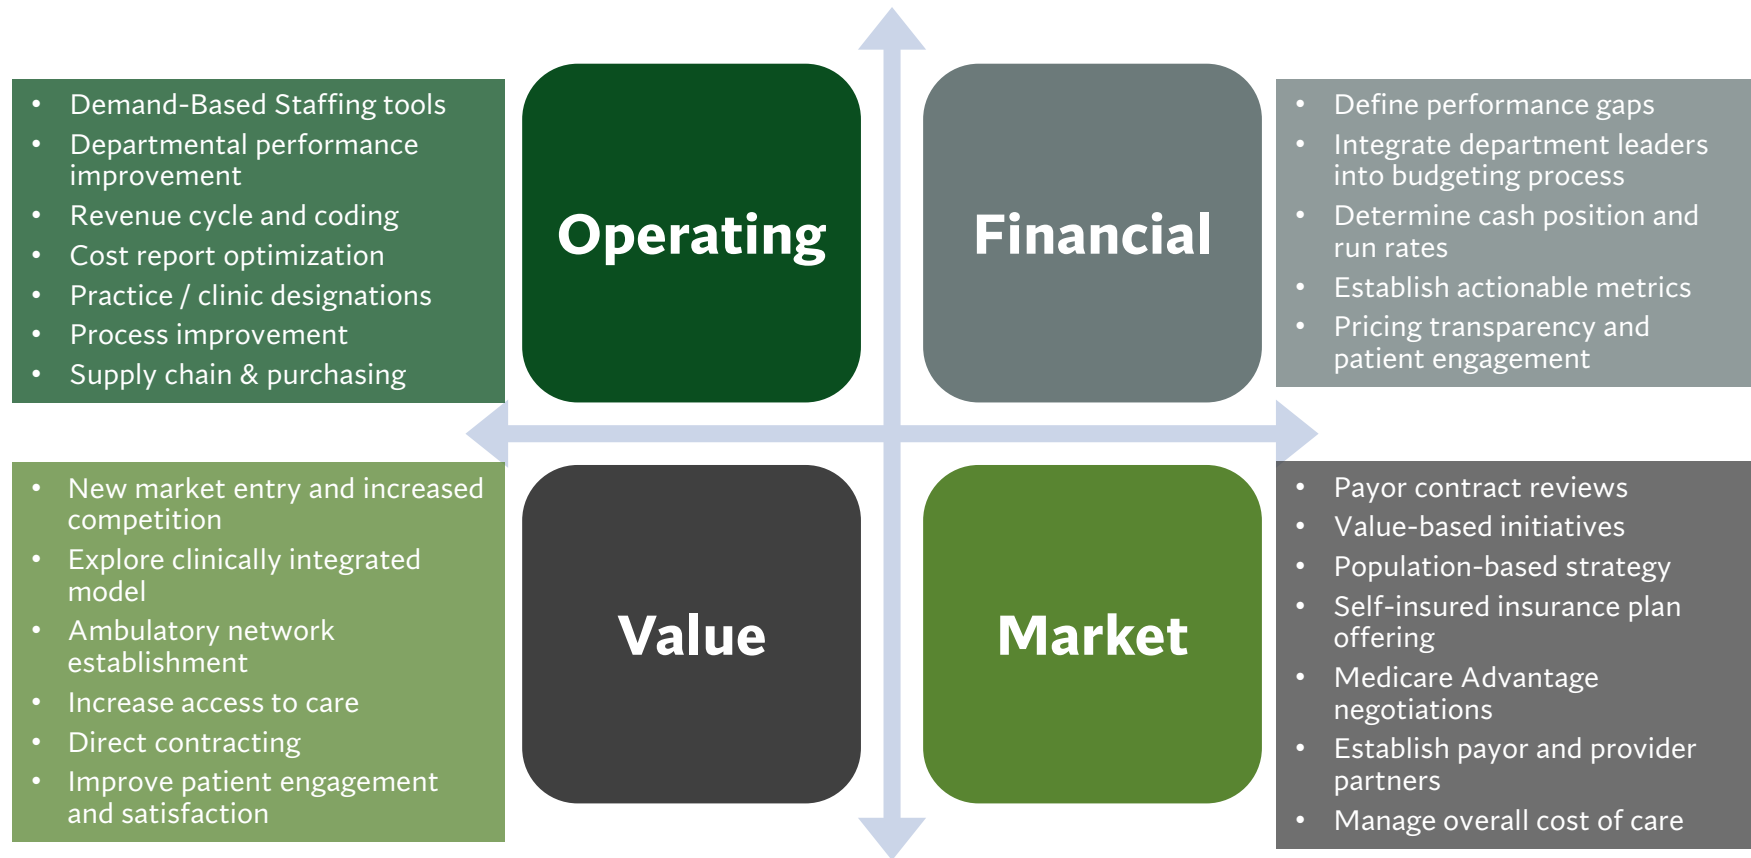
- Demand-Based Staffing tools
- Departmental performance improvement
- Revenue cycle and coding
- Cost report optimization
- Practice / clinic designations
- Process improvement
- Supply chain & purchasing

Operating

Financial

- Define performance gaps
- Integrate department leaders into budgeting process
- Determine cash position and run rates
- Establish actionable metrics
- Pricing transparency and patient engagement

- New market entry and increased competition
- Explore clinically integrated model
- Ambulatory network establishment
- Increase access to care
- Direct contracting
- Improve patient engagement and satisfaction

Value

Market

- Payor contract reviews
- Value-based initiatives
- Population-based strategy
- Self-insured insurance plan offering
- Medicare Advantage negotiations
- Establish payor and provider partners
- Manage overall cost of care